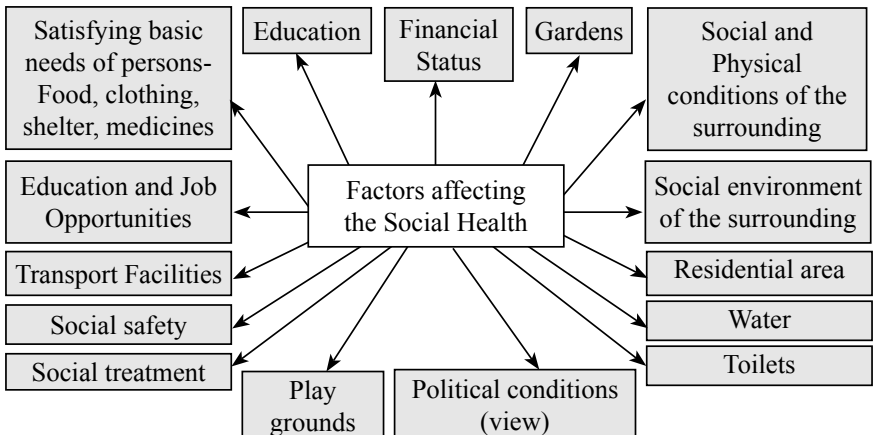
Satisfying basic needs of persons- Food, clothing, shelter, medicines

Education

Financial Status

Gardens

Social and Physical conditions of the surrounding

Education and Job Opportunities

Factors affecting the Social Health

Social environment of the surrounding

Transport Facilities

Residential area

Social safety

Water

Social treatment

Toilets

Play grounds

Political conditions (view)